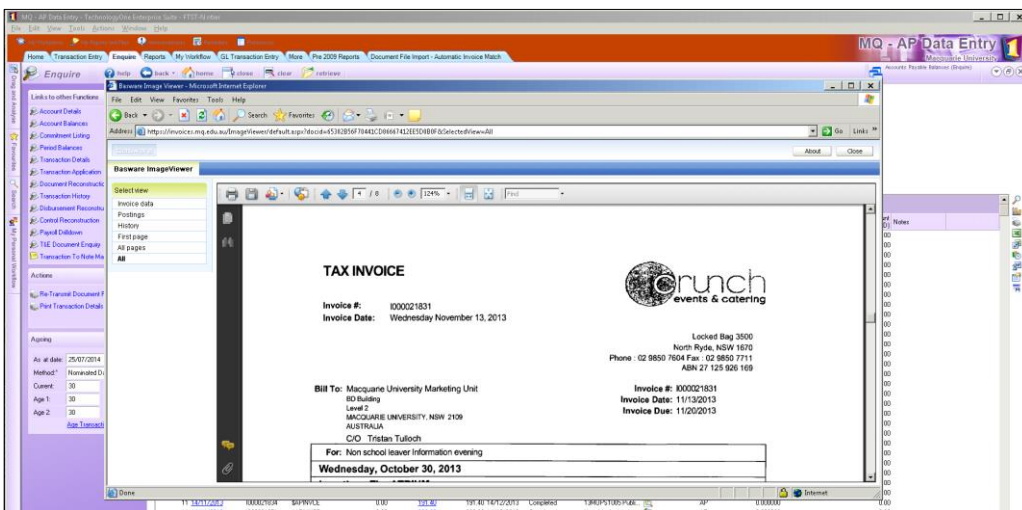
MQ - AP Data Entry - TechnologyOne Enterprise Suite - FT37-Nimbo
File Edit View Tools Actions Window Help

Home Transaction Entry Enquire Reports My Workflow GL Transaction Entry More Pre 2009 Reports Document File Import - Automatic Invoice Match

MQ - AP Data Entry
Macquarie University

Enquire

help back home close clear retrieve

Links to other Functions
Account Details
Account Balances
Commitment Listing
Period Balances
Transaction Details
Transaction Application
Document Reconstructi
Transaction History
Disbursement Reconstru
Control Reconstruction
Payroll Drilldown
T&E Document Enquiry
Transaction To Note Ma

Actions
Re-Transmit Document F
Print Transaction Details

Ageing
As at date: 25/07/2014
Method: Nominated D
Current: 30
Age 1: 30
Age 2: 30
Age Transacti

Basware Image Viewer - Microsoft Internet Explorer
File Edit View Favorites Tools Help
Back Search Favorites
Address https://invoices.mq.edu.au/ImageViewer/default.aspx?docid=65382B56F70441CD06667412EE5D8B0F&SelectedView=All
Go Links
About Close

Basware ImageViewer

Select view
Invoice data
Postings
History
First page
All pages
All

4 / 8 124% Find

TAX INVOICE

crunch
events & catering

Invoice #: I000021831
Invoice Date: Wednesday November 13, 2013

Locked Bag 3500
North Ryde, NSW 1670
Phone : 02 9850 7604 Fax : 02 9850 7711
ABN 27 125 926 169

Bill To: Macquarie University Marketing Unit
BD Building
Level 2
MACQUARIE UNIVERSITY, NSW 2109
AUSTRALIA
C/O Tristan Tulloch

Invoice #: I000021831
Invoice Date: 11/13/2013
Invoice Due: 11/20/2013

For: Non school leaver Information evening

Wednesday, October 30, 2013

Done
Internet

Notes